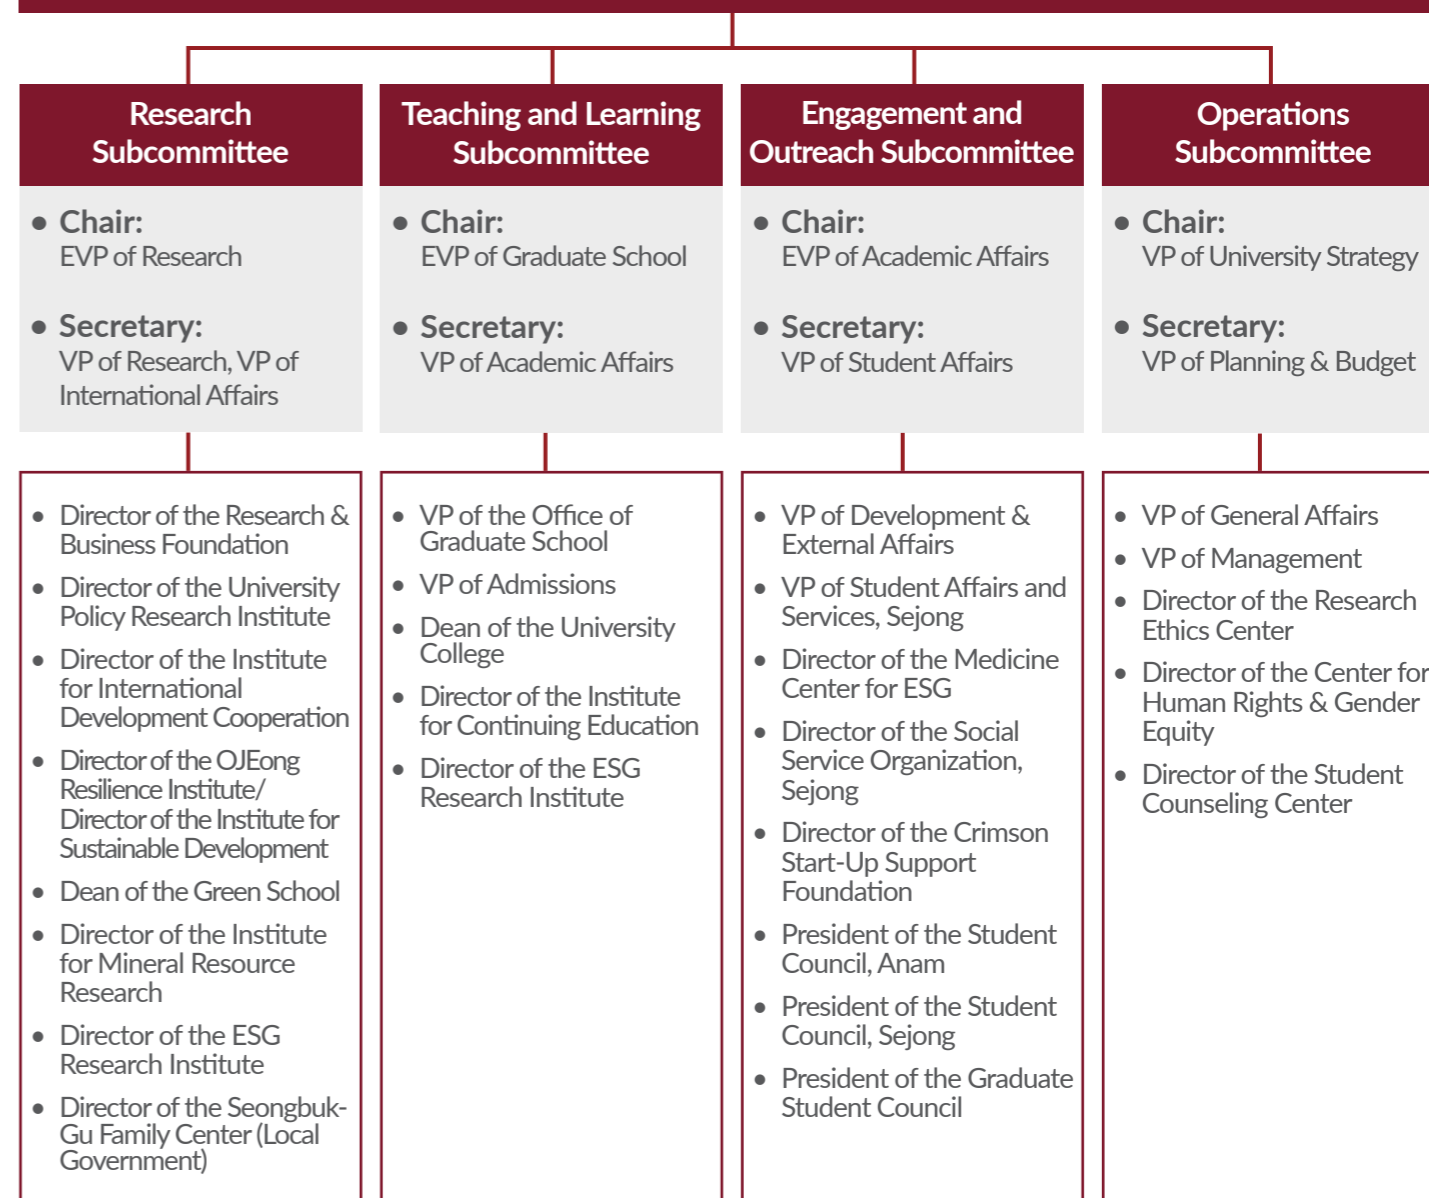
Research Subcommittee

• Chair:
EVP of Research

• Secretary:
VP of Research, VP of International Affairs

• Director of the Research & Business Foundation
• Director of the University Policy Research Institute
• Director of the Institute for International Development Cooperation
• Director of the OJEong Resilience Institute/ Director of the Institute for Sustainable Development
• Dean of the Green School
• Director of the Institute for Mineral Resource Research
• Director of the ESG Research Institute
• Director of the Seongbuk-Gu Family Center (Local Government)

Teaching and Learning Subcommittee

• Chair:
EVP of Graduate School

• Secretary:
VP of Academic Affairs

• VP of the Office of Graduate School
• VP of Admissions
• Dean of the University College
• Director of the Institute for Continuing Education
• Director of the ESG Research Institute

Engagement and Outreach Subcommittee

• Chair:
EVP of Academic Affairs

• Secretary:
VP of Student Affairs

• VP of Development & External Affairs
• VP of Student Affairs and Services, Sejong
• Director of the Medicine Center for ESG
• Director of the Social Service Organization, Sejong
• Director of the Crimson Start-Up Support Foundation
• President of the Student Council, Anam
• President of the Student Council, Sejong
• President of the Graduate Student Council

Operations Subcommittee

• Chair:
VP of University Strategy

• Secretary:
VP of Planning & Budget

• VP of General Affairs
• VP of Management
• Director of the Research Ethics Center
• Director of the Center for Human Rights & Gender Equity
• Director of the Student Counseling Center